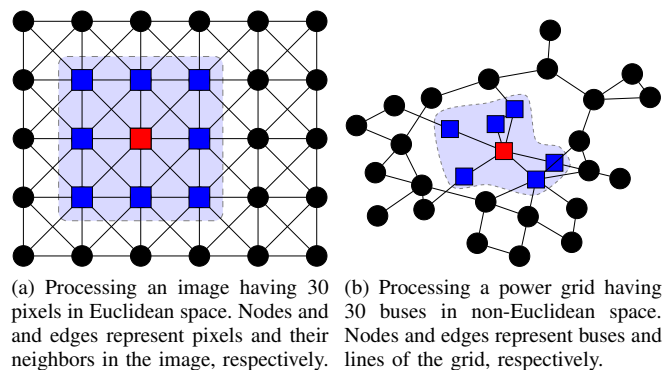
(a) Processing an image having 30 pixels in Euclidean space. Nodes and and edges represent pixels and their neighbors in the image, respectively.

(b) Processing a power grid having 30 buses in non-Euclidean space. Nodes and edges represent buses and lines of the grid, respectively.